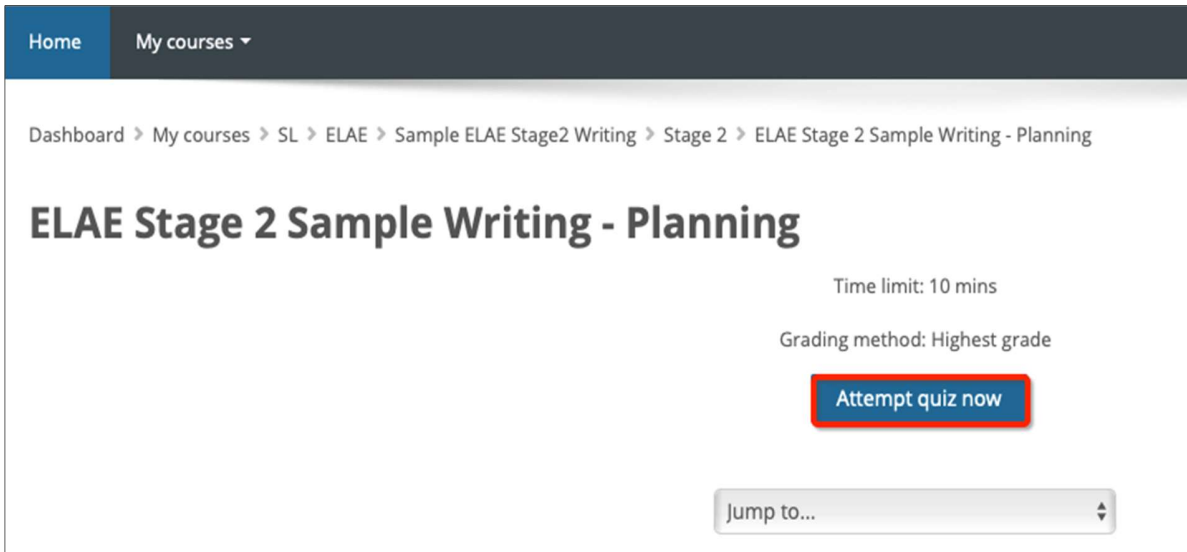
Home My courses

Dashboard > My courses > SL > ELAE > Sample ELAE Stage2 Writing > Stage 2 > ELAE Stage 2 Sample Writing - Planning

ELAE Stage 2 Sample Writing - Planning

Time limit: 10 mins

Grading method: Highest grade

Attempt quiz now

Jump to...